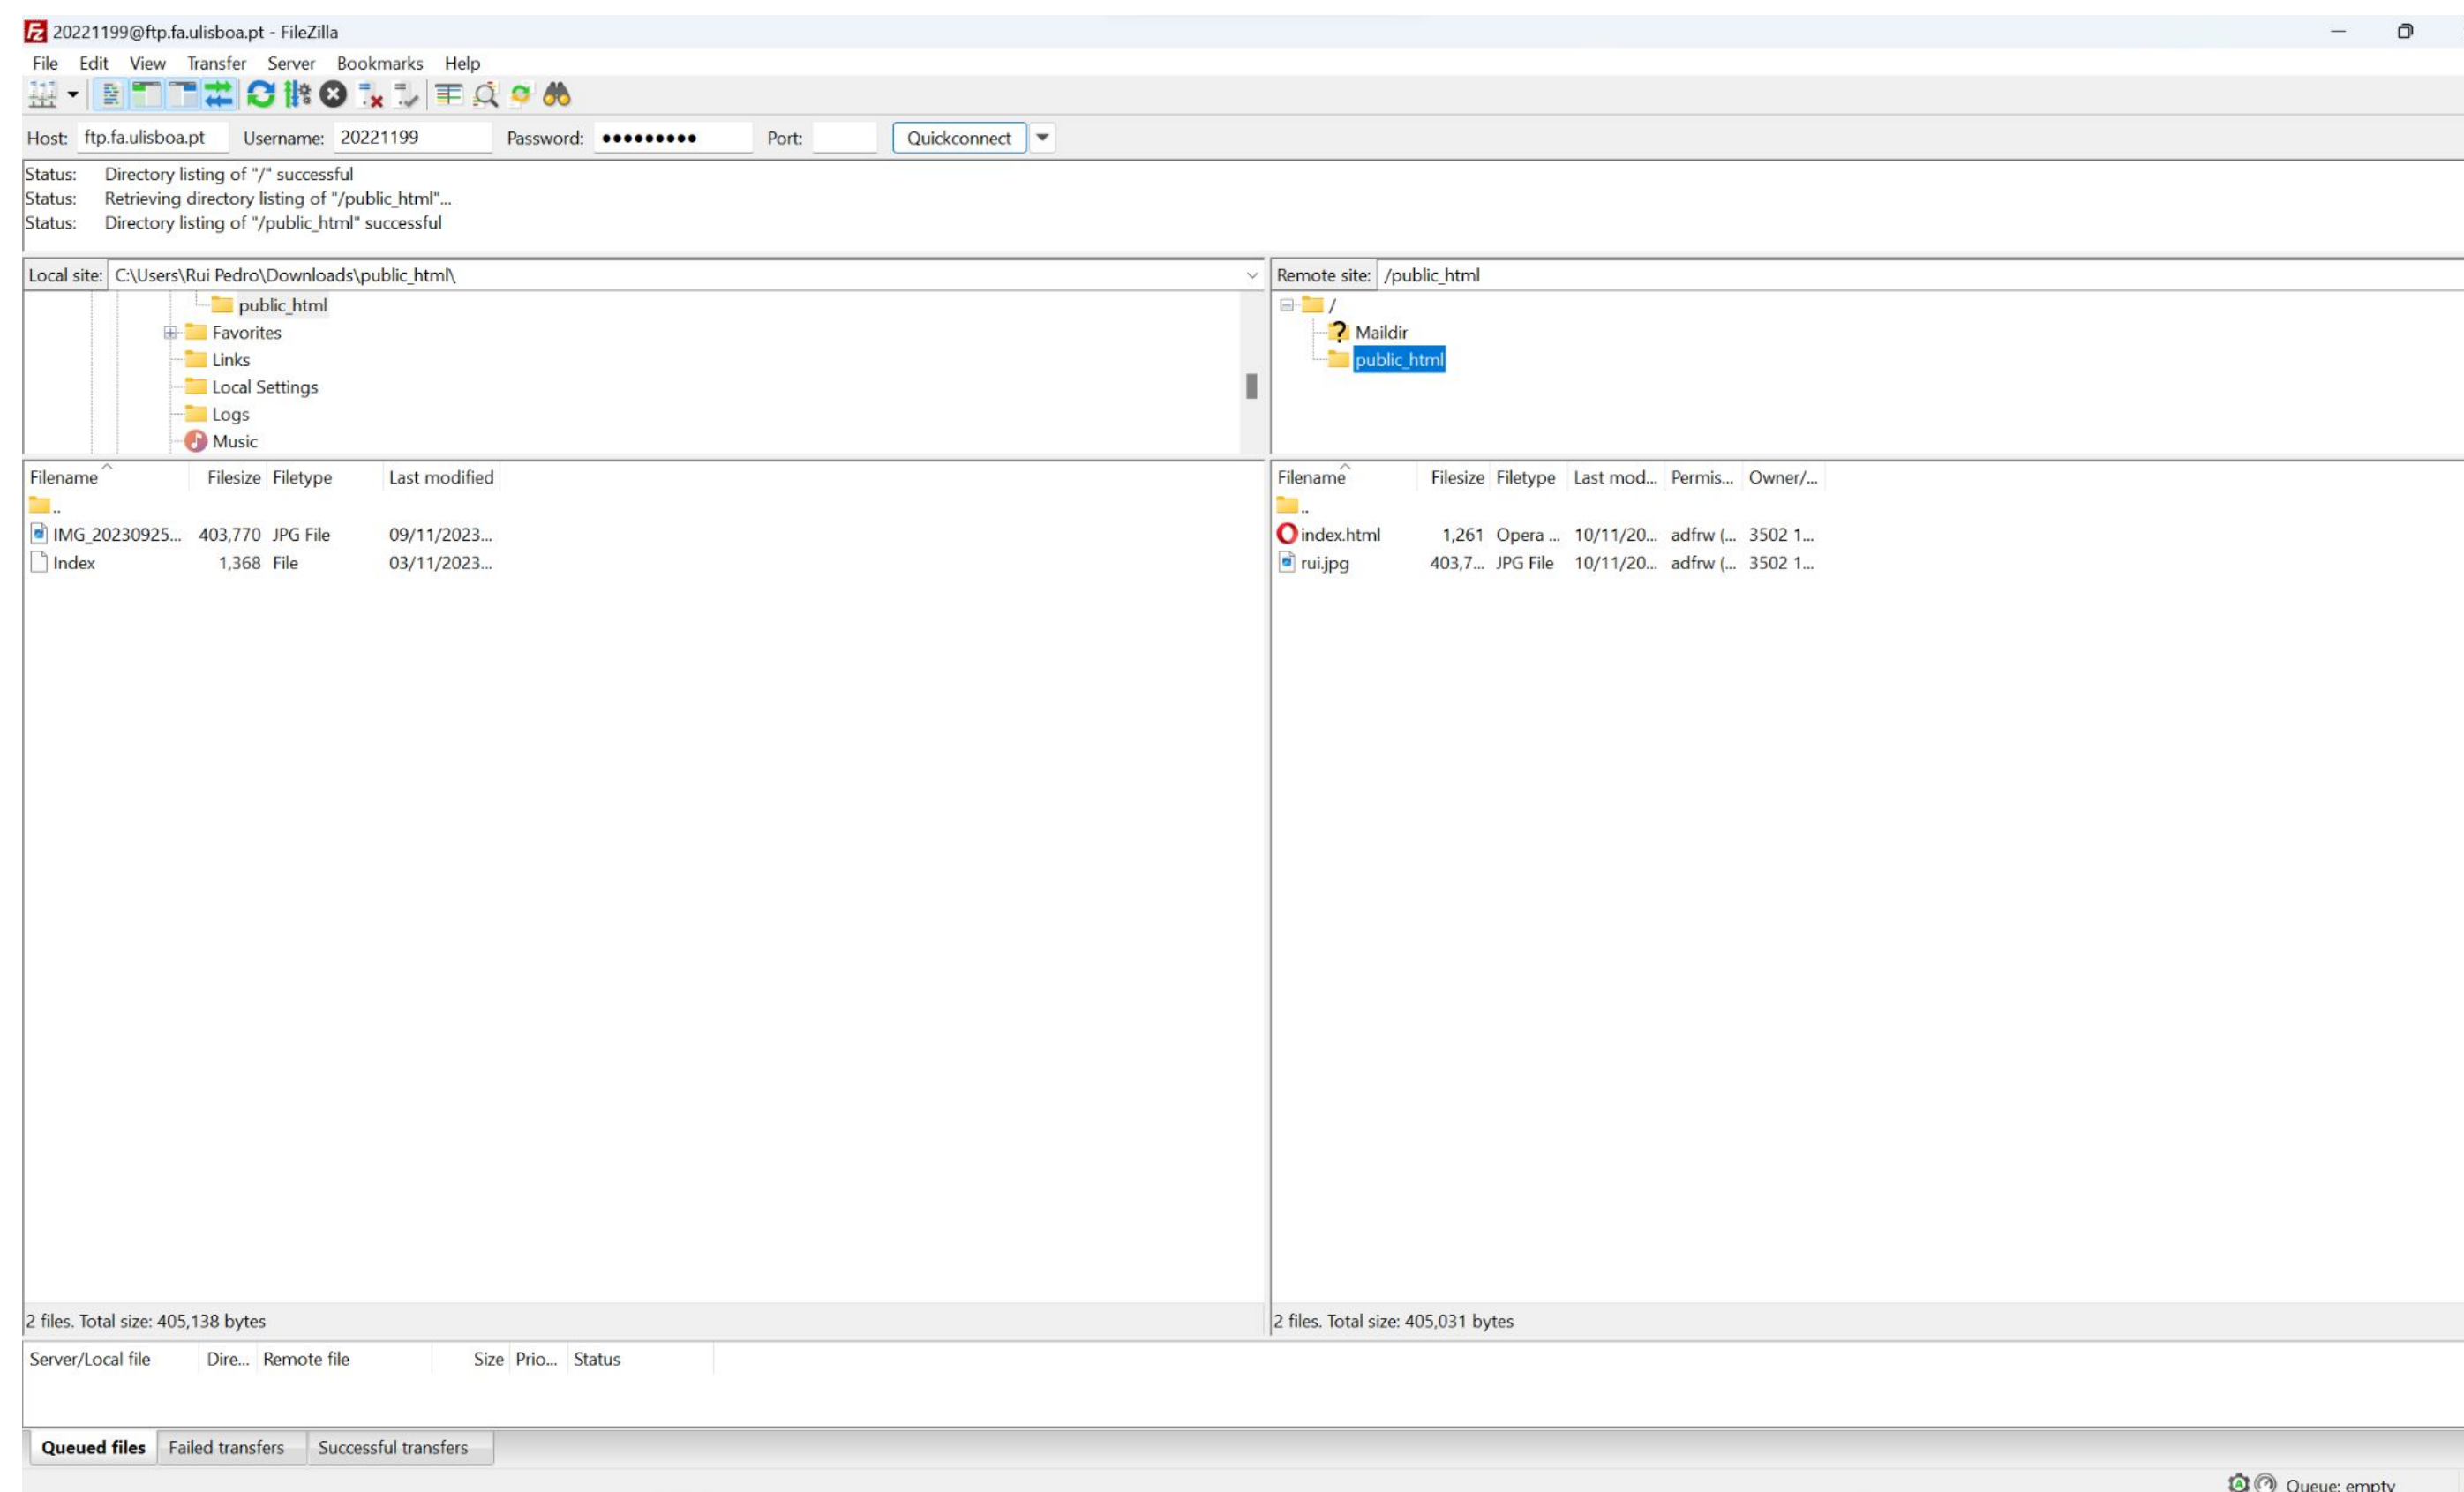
20221199@ftp.fa.ulisboa.pt - FileZilla

File Edit View Transfer Server Bookmarks Help

Host: ftp.fa.ulisboa.pt Username: 20221199 Password: •••••••••• Port: Quickconnect

Status: Directory listing of "/" successful
Status: Retrieving directory listing of "/public_html"...
Status: Directory listing of "/public_html" successful

Local site: C:\Users\Rui Pedro\Downloads\public_html\

public_html
Favorites
Links
Local Settings
Logs
Music

| Filename | Filesize | Filetype | Last modified |
|---|---|---|---|
| .. | | | |
| IMG_20230925... | 403,770 | JPG File | 09/11/2023... |
| Index | 1,368 | File | 03/11/2023... |

2 files. Total size: 405,138 bytes

Remote site: /public_html

/
Maildir
public_html

| Filename | Filesize | Filetype | Last mod... | Permis... | Owner/... |
|---|---|---|---|---|---|
| .. | | | | | |
| index.html | 1,261 | Opera ... | 10/11/20... | adfrw (... | 3502 1... |
| rui.jpg | 403,7... | JPG File | 10/11/20... | adfrw (... | 3502 1... |

2 files. Total size: 405,031 bytes

| Server/Local file | Dire... | Remote file | Size | Prio... | Status |
|---|---|---|---|---|---|

Queued files Failed transfers Successful transfers

Queue: empty